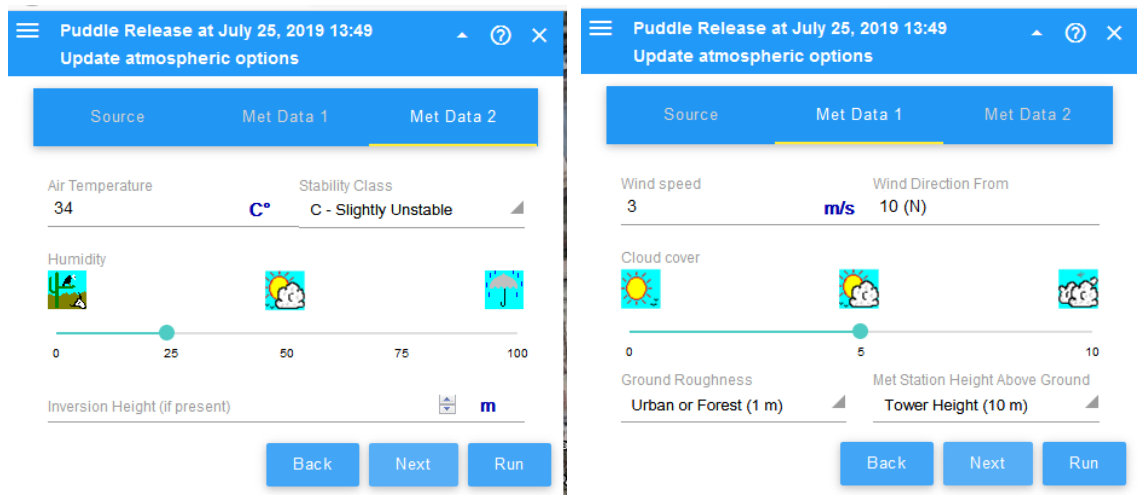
Puddle Release at July 25, 2019 13:49
Update atmospheric options

Source
Met Data 1
Met Data 2

Air Temperature
34
C°
Stability Class
C - Slightly Unstable

Humidity

0
25
50
75
100

Inversion Height (if present)
m

Back
Next
Run

Puddle Release at July 25, 2019 13:49
Update atmospheric options

Source
Met Data 1
Met Data 2

Wind speed
3
m/s
Wind Direction From
10 (N)

Cloud cover

0
5
10

Ground Roughness
Urban or Forest (1 m)
Met Station Height Above Ground
Tower Height (10 m)

Back
Next
Run